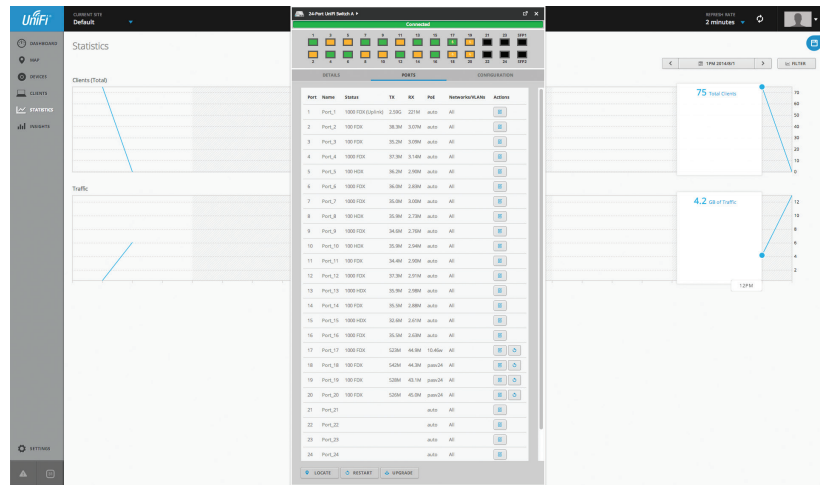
UniFi

CURRENT SITE
Default

DASHBOARD
MAP
DEVICES
CLIENTS
STATISTICS
INSIGHTS

SETTINGS

Statistics

Clients (Total)

Traffic

24-Port UniFi Switch A

Connected

1 3 5 7 9 11 13 15 17 19 21 23 SFP1
2 4 6 8 10 12 14 16 18 20 22 24 SFP2

DETAILS PORTS CONFIGURATION

| Port | Name | Status | TX | RX | PoE | Networks/VLANs | Actions |
|---|---|---|---|---|---|---|---|
| 1 | Port_1 | 1000 FDX (UpLink) | 2.5G | 221M | auto | All | |
| 2 | Port_2 | 100 FDX | 38.3M | 3.07M | auto | All | |
| 3 | Port_3 | 100 FDX | 35.2M | 3.09M | auto | All | |
| 4 | Port_4 | 1000 FDX | 37.9M | 3.14M | auto | All | |
| 5 | Port_5 | 100 HDX | 36.2M | 2.93M | auto | All | |
| 6 | Port_6 | 1000 FDX | 36.8M | 2.83M | auto | All | |
| 7 | Port_7 | 1000 FDX | 35.8M | 3.08M | auto | All | |
| 8 | Port_8 | 100 HDX | 35.9M | 2.73M | auto | All | |
| 9 | Port_9 | 1000 FDX | 34.6M | 2.76M | auto | All | |
| 10 | Port_10 | 100 FDX | 35.8M | 2.94M | auto | All | |
| 11 | Port_11 | 100 FDX | 34.4M | 2.55M | auto | All | |
| 12 | Port_12 | 1000 FDX | 37.9M | 2.91M | auto | All | |
| 13 | Port_13 | 1000 HDX | 35.9M | 2.98M | auto | All | |
| 14 | Port_14 | 100 FDX | 35.5M | 2.88M | auto | All | |
| 15 | Port_15 | 1000 HDX | 33.6M | 2.61M | auto | All | |
| 16 | Port_16 | 1000 FDX | 35.5M | 2.63M | auto | All | |
| 17 | Port_17 | 1000 FDX | 523M | 44.9M | 10.46w | All | |
| 18 | Port_18 | 100 FDX | 543M | 44.3M | pasv24 | All | |
| 19 | Port_19 | 100 FDX | 528M | 45.1M | pasv24 | All | |
| 20 | Port_20 | 100 FDX | 526M | 45.0M | pasv24 | All | |
| 21 | Port_21 | | | | auto | All | |
| 22 | Port_22 | | | | auto | All | |
| 23 | Port_23 | | | | auto | All | |
| 24 | Port_24 | | | | auto | All | |

LOCATE RESTART UPGRADE

REFRESH RATE
2 minutes

1PM 2014/01/1
FILTER

75 Total Clients

70 60 50 40 30 20 10 0

4.2 GB of Traffic

12 10 8 6 4 2

12PM